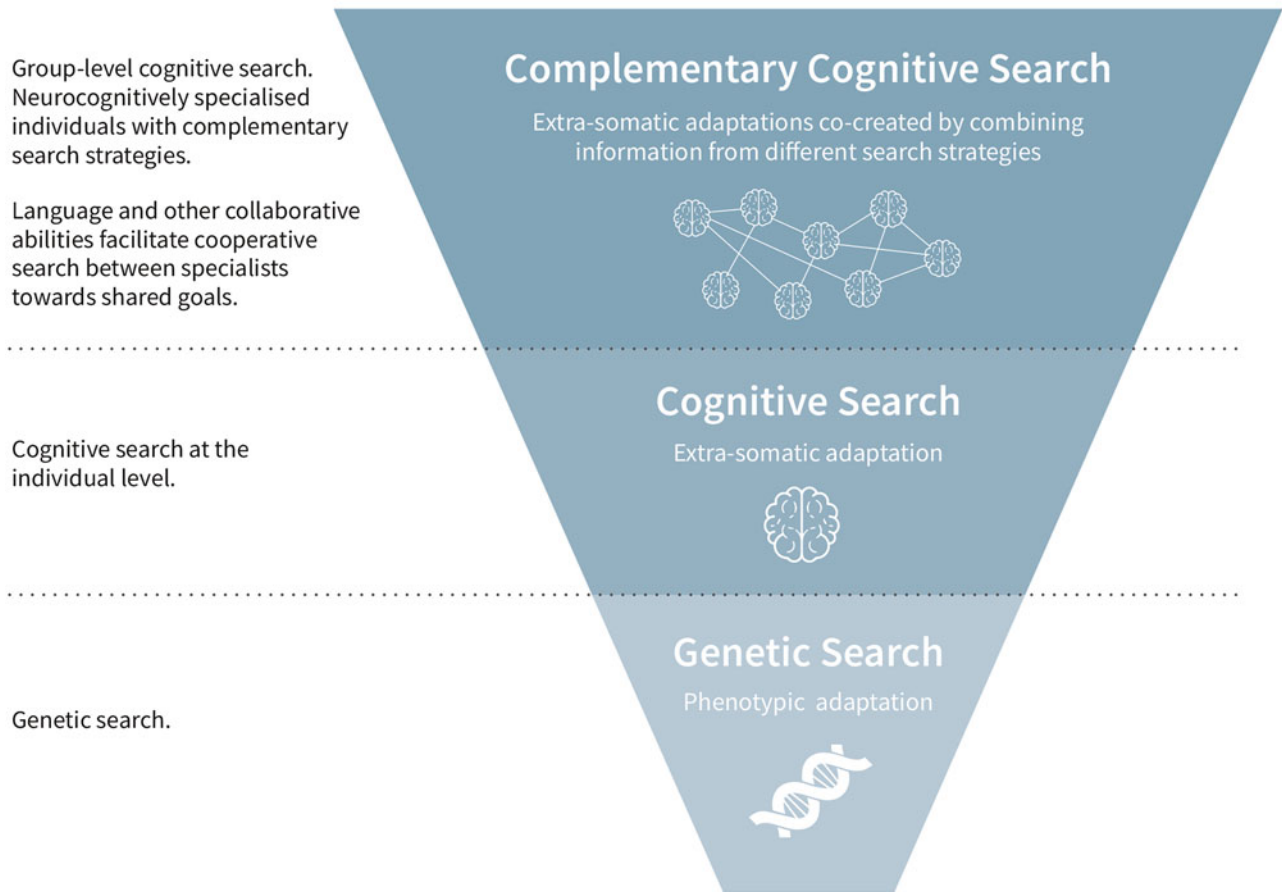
Group-level cognitive search. Neurocognitively specialised individuals with complementary search strategies.

Language and other collaborative abilities facilitate cooperative search between specialists towards shared goals.

Complementary Cognitive Search

Extra-somatic adaptations co-created by combining information from different search strategies

Cognitive search at the individual level.

Cognitive Search

Extra-somatic adaptation

Genetic search.

Genetic Search

Phenotypic adaptation